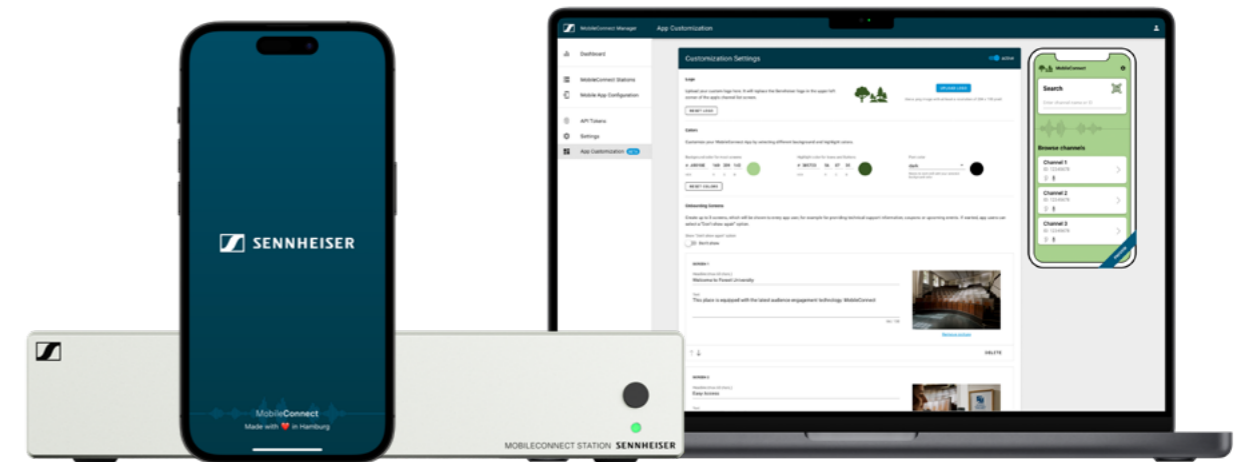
SENNHEISER

MobileConnect
Made with ❤ in Hamburg

MOBILECONNECT STATION SENNHEISER

MobileConnect Manager
App Customization

Dashboard
MobileConnect Stations
Mobile App Configuration
API Tokens
Settings
App Customization

Customization Settings
active

Logo
Upload your custom logo here. It will replace the Sennheiser logo in the upper left corner of the app's channel list screen.
RESET LOGO
UPLOAD LOGO

Colors
Customize your MobileConnect App by selecting different background and highlight colors
RESET COLORS

Onboarding Screens
Don't show

Welcome to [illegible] University
This place is equipped with the latest audience engagement technology: MobileConnect

DELETE

Easy Access

MobileConnect
Search
Browse channels
Channel 1
Channel 2
Channel 3